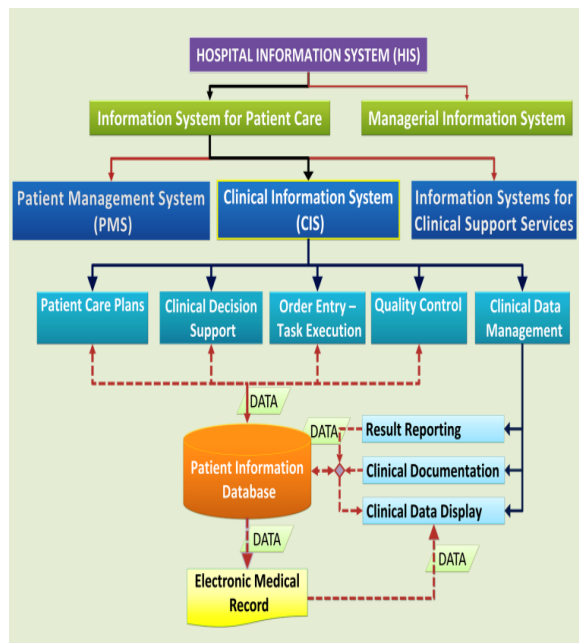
HOSPITAL INFORMATION SYSTEM (HIS)

Information System for Patient Care

Managerial Information System

Patient Management System (PMS)

Clinical Information System (CIS)

Information Systems for Clinical Support Services

Patient Care Plans

Clinical Decision Support

Order Entry – Task Execution

Quality Control

Clinical Data Management

DATA

DATA

Result Reporting

Patient Information Database

Clinical Documentation

Clinical Data Display

DATA

DATA

Electronic Medical Record